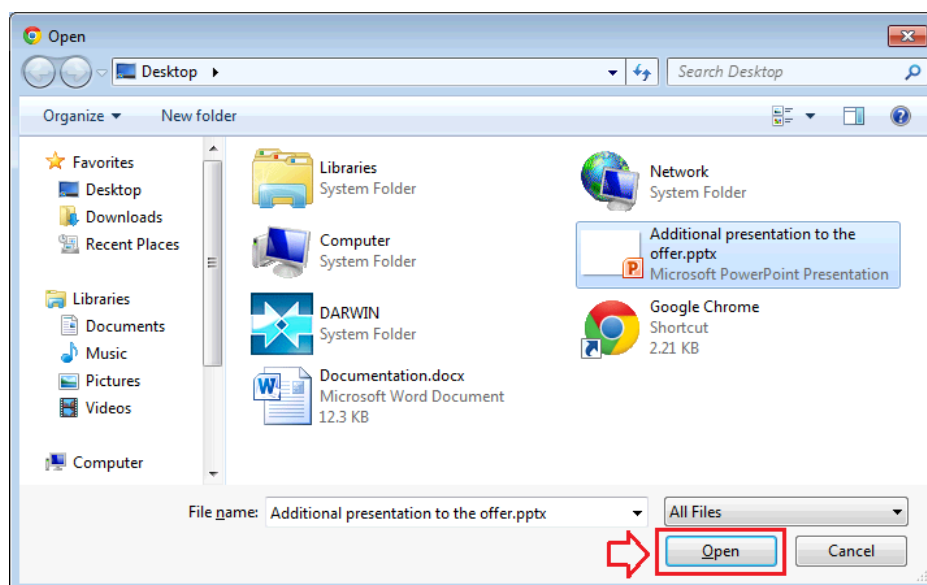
Open

Desktop

Search Desktop

Organize ▾ New folder

Favorites
Desktop
Downloads
Recent Places

Libraries
Documents
Music
Pictures
Videos

Computer

Libraries
System Folder

Computer
System Folder

DARWIN
System Folder

Documentation.docx
Microsoft Word Document
12.3 KB

Network
System Folder

Additional presentation to the offer.pptx
Microsoft PowerPoint Presentation

Google Chrome
Shortcut
2.21 KB

File name: Additional presentation to the offer.pptx

All Files

Open

Cancel